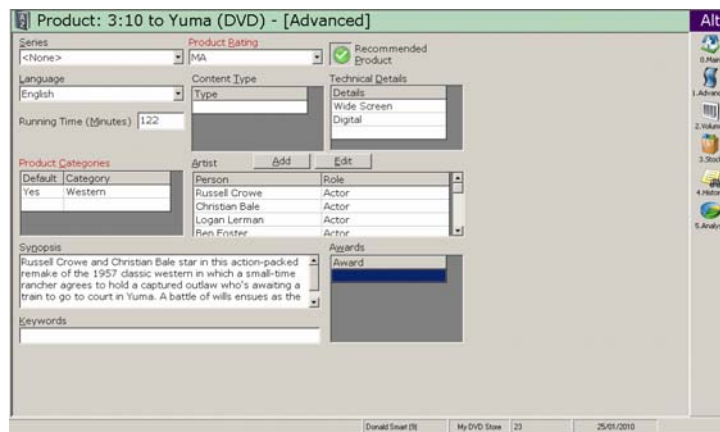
Product: 3:10 to Yuma (DVD) - [Advanced]

Alt

Series
<None>

Product Rating
MA

Recommended Product

Language
English

Content Type
Type

Technical Details
| Details |
|---|
| Wide Screen |
| Digital |

Running Time (Minutes) 122

Product Categories
| Default | Category |
|---|---|
| Yes | Western |

Artist
Add
Edit

| Person | Role |
|---|---|
| Russell Crowe | Actor |
| Christian Bale | Actor |
| Logan Lerman | Actor |
| Ben Foster | Actor |

Synopsis
Russell Crowe and Christian Bale star in this action-packed remake of the 1957 classic western in which a small-time rancher agrees to hold a captured outlaw who's awaiting a train to go to court in Yuma. A battle of wills ensues as the

Awards
Award

Keywords

0.Main
1.Advanc
2.Volum
3.Stock
4.Histor
5.Analys

Donald Smart (9)
My DVD Store
23
25/01/2010